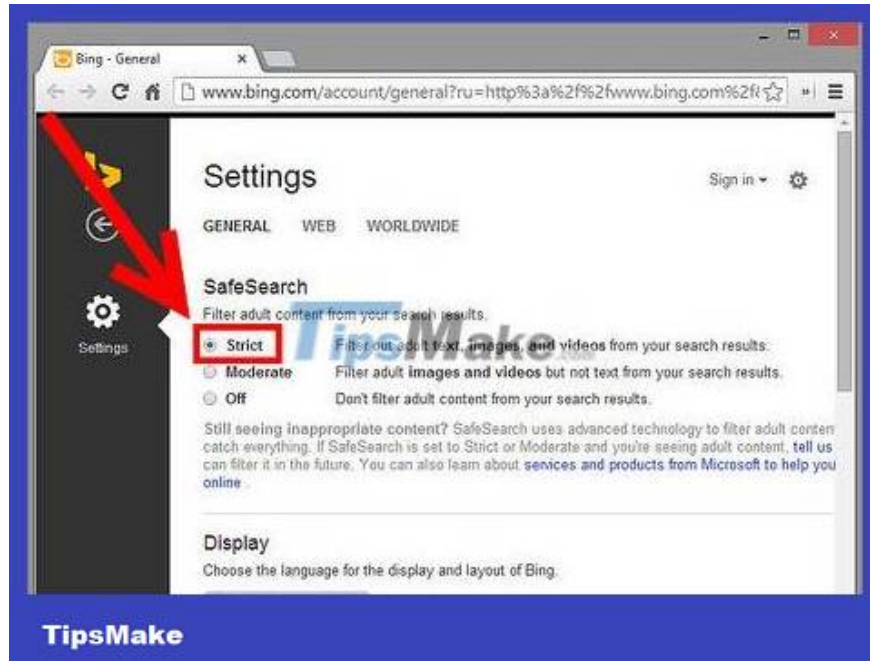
Bing - General

www.bing.com/account/general?ru=http%3a%2f%2fwww.bing.com%2f

Settings

Settings

Sign in

GENERAL WEB WORLDWIDE

SafeSearch

Filter adult content from your search results.

Strict Filter out adult text, images, and videos from your search results.

Moderate Filter adult images and videos but not text from your search results.

Off Don't filter adult content from your search results.

Still seeing inappropriate content? SafeSearch uses advanced technology to filter adult conten catch everything. If SafeSearch is set to Strict or Moderate and you're seeing adult content, tell us can filter it in the future. You can also learn about services and products from Microsoft to help you online .

Display

Choose the language for the display and layout of Bing.

TipsMake

TipsMake